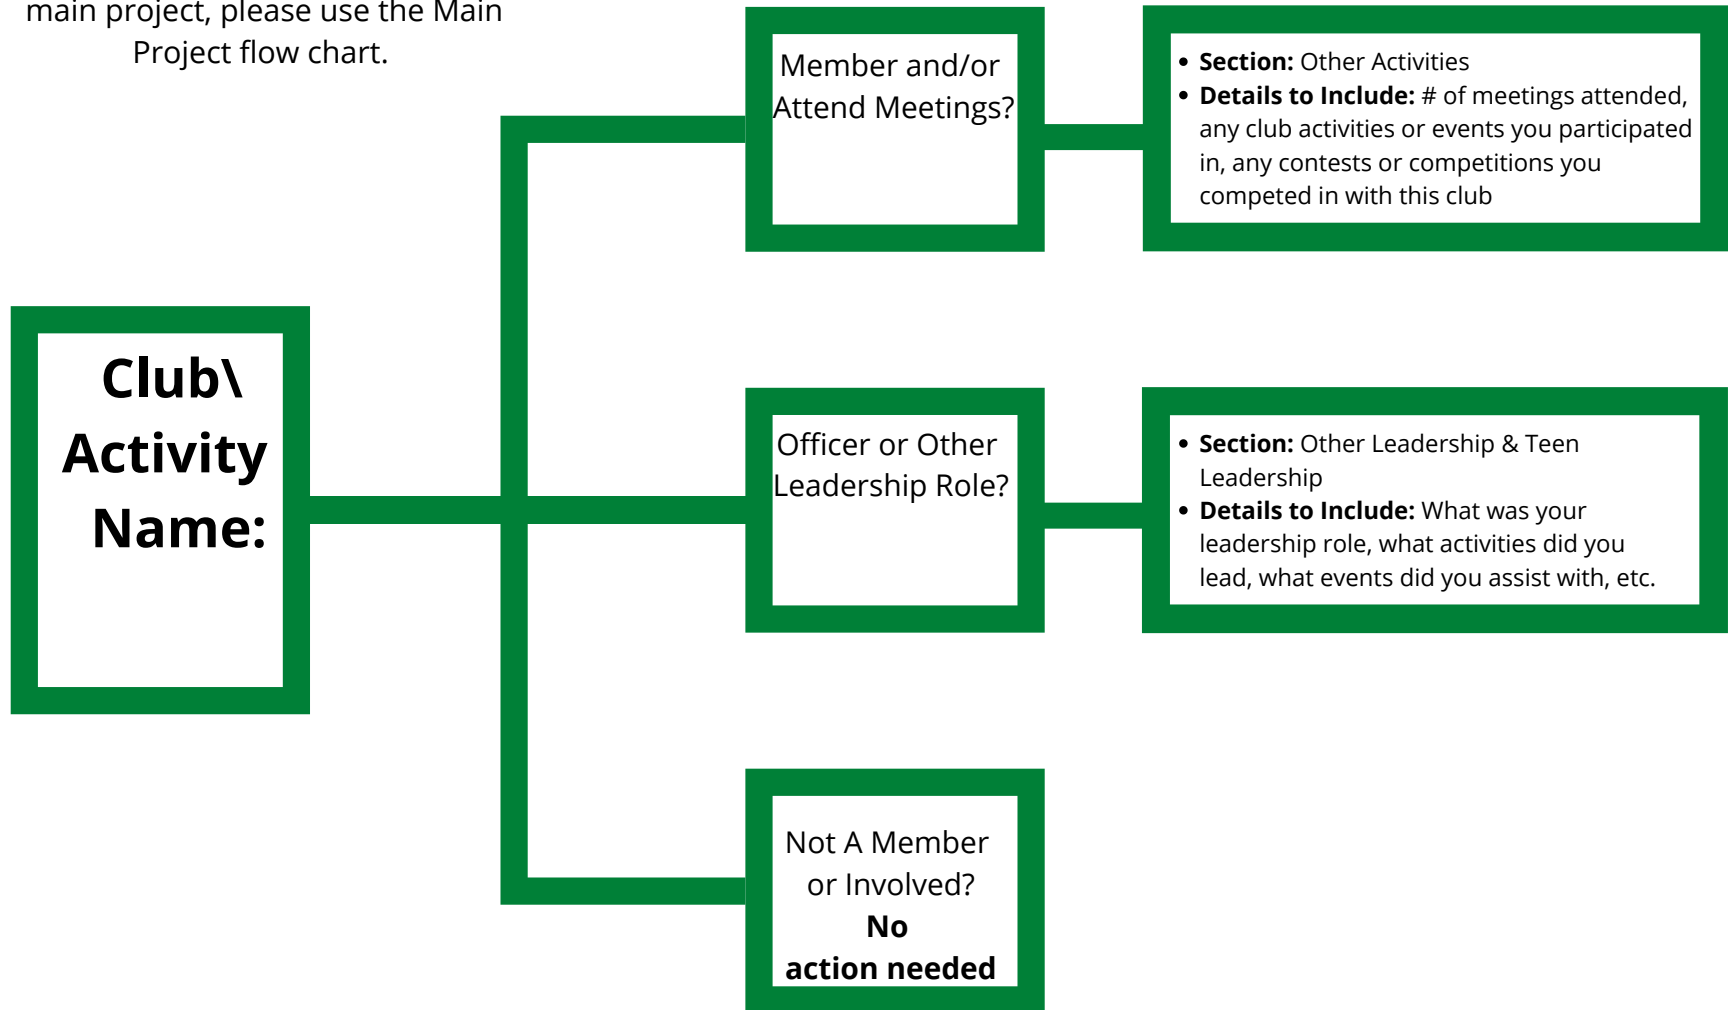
main project, please use the Main Project flow chart.

Club\ Activity Name:

Member and/or Attend Meetings?

- **Section:** Other Activities
- **Details to Include:** # of meetings attended, any club activities or events you participated in, any contests or competitions you competed in with this club

Officer or Other Leadership Role?

- **Section:** Other Leadership & Teen Leadership
- **Details to Include:** What was your leadership role, what activities did you lead, what events did you assist with, etc.

Not A Member or Involved? **No action needed**